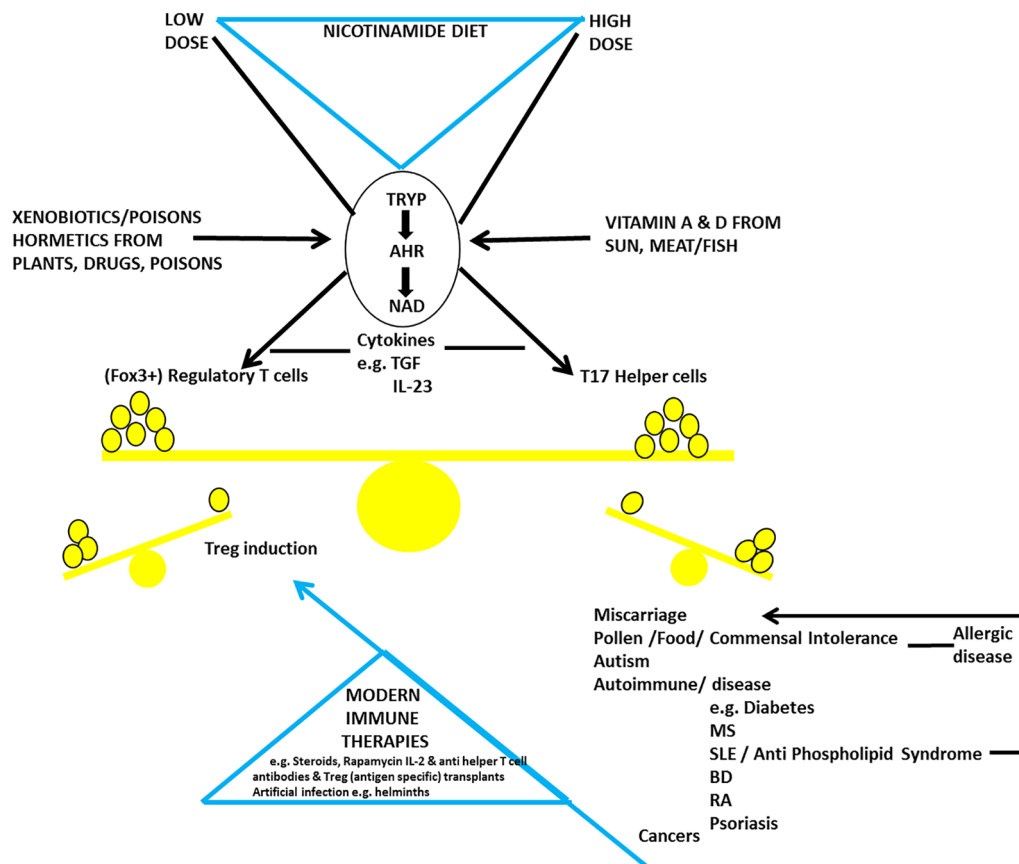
LOW DOSE

NICOTINAMIDE DIET

HIGH DOSE

XENOBIOTICS/POISONS HORMETICS FROM PLANTS, DRUGS, POISONS

TRYP
AHR
NAD

VITAMIN A & D FROM SUN, MEAT/FISH

Cytokines
e.g. TGF
IL-23

(Fox3+) Regulatory T cells

T17 Helper cells

Treg induction

Miscarriage
Pollen /Food/ Commensal Intolerance
Autism
Autoimmune/ disease
e.g. Diabetes
MS
SLE / Anti Phospholipid Syndrome
BD
RA
Psoriasis
Cancers

Allergic disease

MODERN IMMUNE THERAPIES
e.g. Steroids, Rapamycin IL-2 & anti helper T cell antibodies & Treg (antigen specific) transplants
Artificial infection e.g. helminths